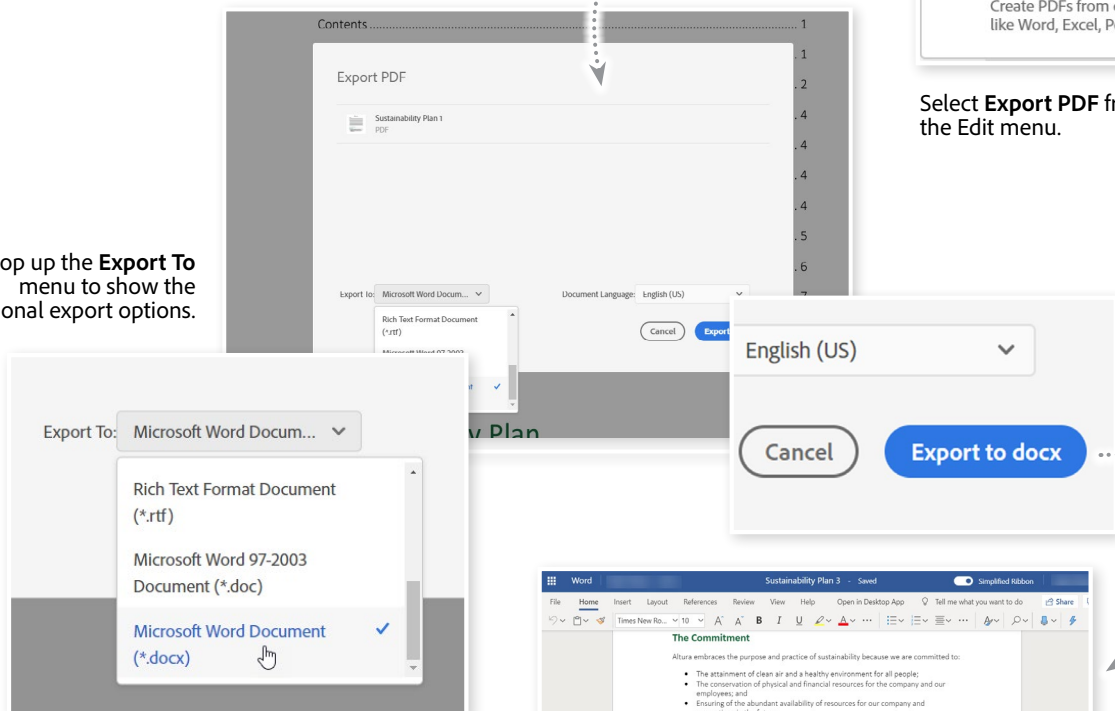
Contents .......................................................... 1

Export PDF

Sustainability Plan 1
PDF

.1
.2
.4
.4
.4
.4
.5
.6

Export to: Microsoft Word Docum...

Document Language: English (US)

Rich Text Format Document (*.rtf)

Microsoft Word 97-2003

Cancel

Export

y Plan

Create PDFs from like Word, Excel, P

Select **Export PDF** fr the Edit menu.

op up the **Export To** menu to show the onal export options.

Export To: Microsoft Word Docum...

Rich Text Format Document (*.rtf)

Microsoft Word 97-2003 Document (*.doc)

Microsoft Word Document (*.docx)

English (US)

Cancel

Export to docx

Word

Sustainability Plan 3 - Saved

Simplified Ribbon

File Home Insert Layout References Review View Help Open in Desktop App Tell me what you want to do Share

Times New Ro... 10

The Commitment

Altura embraces the purpose and practice of sustainability because we are committed to:

• The attainment of clean air and a healthy environment for all people;
• The conservation of physical and financial resources for the company and our employees; and
• Ensuring of the abundant availability of resources for our company and